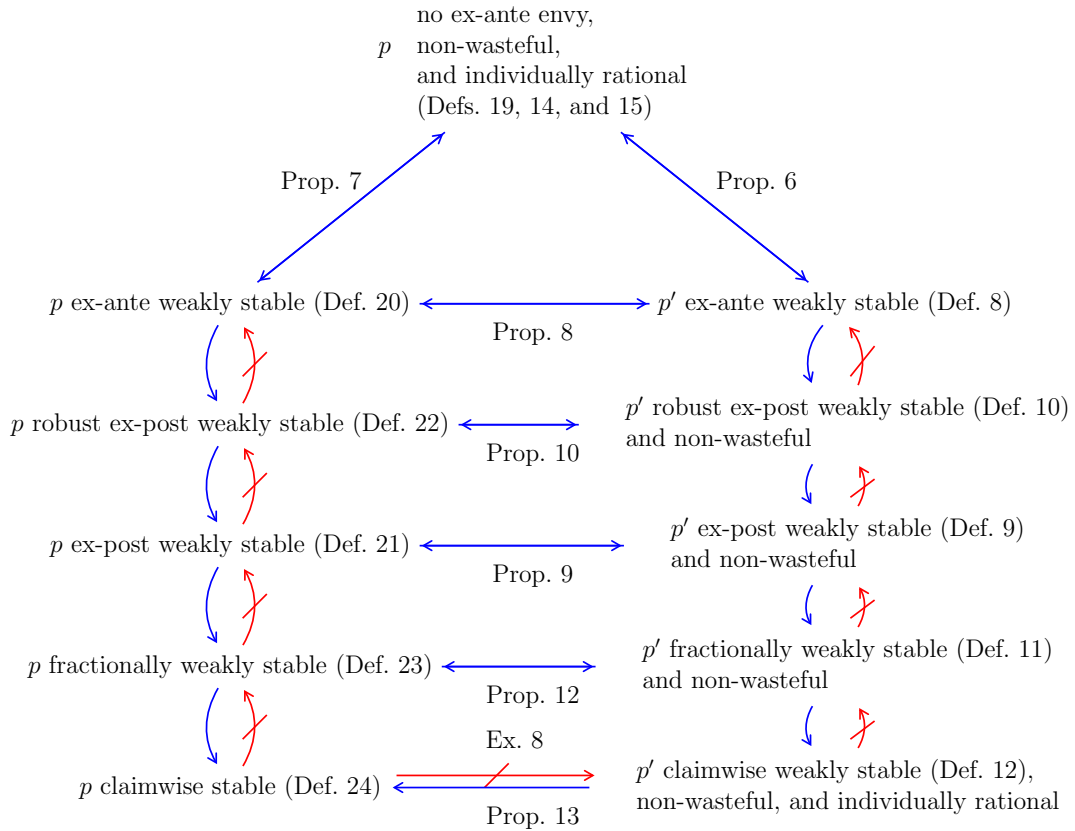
$p$ no ex-ante envy, non-wasteful, and individually rational (Defs. 19, 14, and 15)

Prop. 7

Prop. 6

$p$ ex-ante weakly stable (Def. 20)

Prop. 8

$p'$ ex-ante weakly stable (Def. 8)

$p$ robust ex-post weakly stable (Def. 22)

Prop. 10

$p'$ robust ex-post weakly stable (Def. 10) and non-wasteful

$p$ ex-post weakly stable (Def. 21)

Prop. 9

$p'$ ex-post weakly stable (Def. 9) and non-wasteful

$p$ fractionally weakly stable (Def. 23)

Prop. 12

$p'$ fractionally weakly stable (Def. 11) and non-wasteful

Ex. 8

$p$ claimwise stable (Def. 24)

Prop. 13

$p'$ claimwise weakly stable (Def. 12), non-wasteful, and individually rational